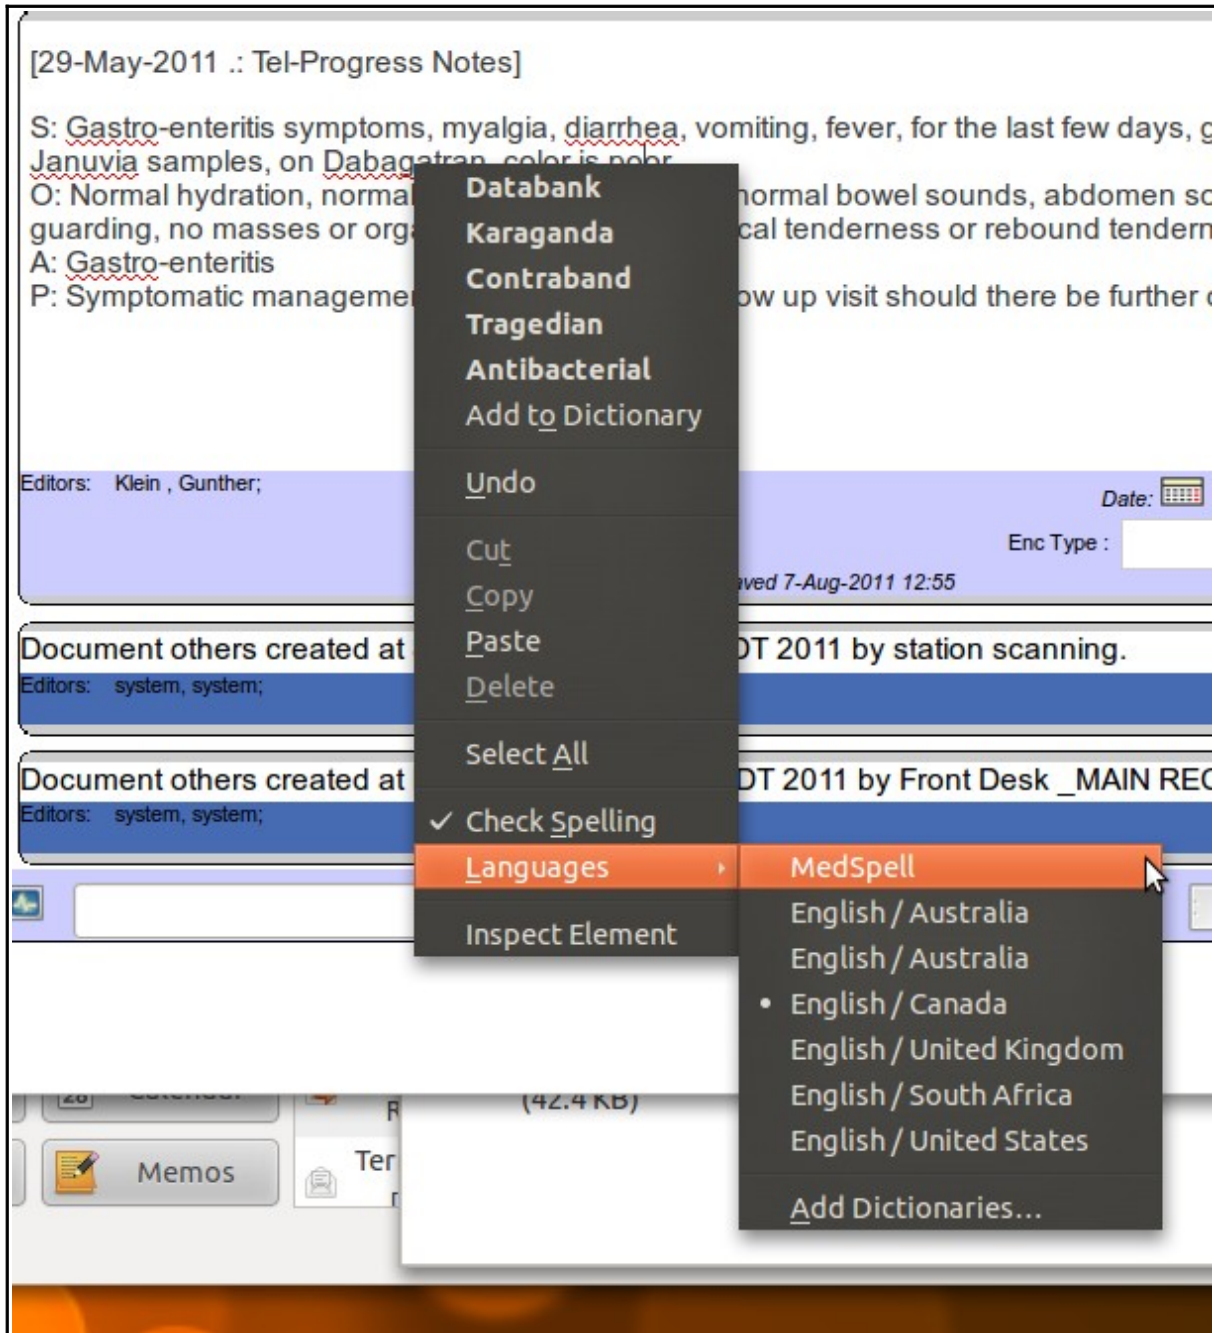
[29-May-2011 .: Tel-Progress Notes]

S: Gastro-enteritis symptoms, myalgia, diarrhea, vomiting, fever, for the last few days, g
Januvia samples, on Dabagatran, color is poor
O: Normal hydration, normal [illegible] normal bowel sounds, abdomen so
guarding, no masses or org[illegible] cal tenderness or rebound tendern
A: Gastro-enteritis
P: Symptomatic manageme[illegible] ow up visit should there be further c

Editors: Klein , Gunther;

Date:

Enc Type :

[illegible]ved 7-Aug-2011 12:55

Document others created at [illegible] DT 2011 by station scanning.
Editors: system, system;

Document others created at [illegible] DT 2011 by Front Desk _MAIN REC
Editors: system, system;

Databank
Karaganda
Contraband
Tragedian
Antibacterial
Add to Dictionary

Undo

Cut
Copy
Paste
Delete

Select All

✓ Check Spelling

Languages

Inspect Element

MedSpell
English / Australia
English / Australia
• English / Canada
English / United Kingdom
English / South Africa
English / United States

Add Dictionaries...

(42.4 KB)

Memos

Ter